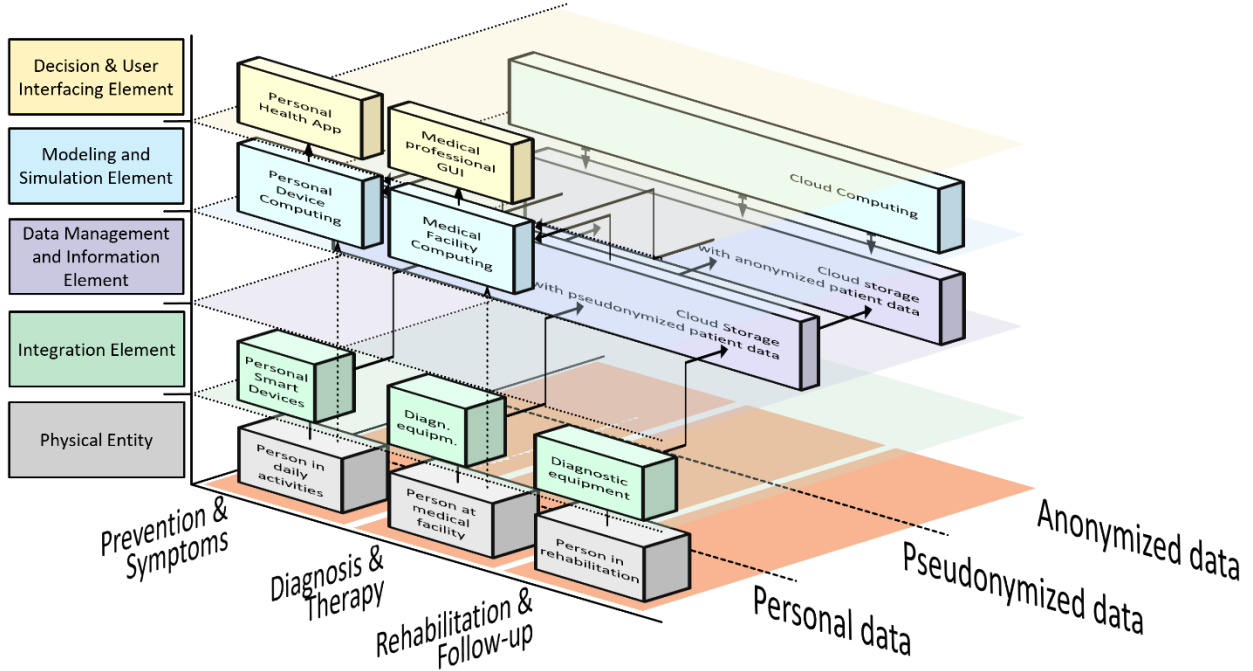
Decision & User Interfacing Element

Modeling and Simulation Element

Data Management and Information Element

Integration Element

Physical Entity

Personal Health App

Medical professional GUI

Personal Device Computing

Medical Facility Computing

Cloud Computing

Cloud storage with anonymized patient data

Cloud Storage with pseudonymized patient data

Personal Smart Devices

Diagn. equipm.

Diagnostic equipment

Person in daily activities

Person at medical facility

Person in rehabilitation

Prevention & Symptoms

Diagnosis & Therapy

Rehabilitation & Follow-up

Anonymized data

Pseudonymized data

Personal data